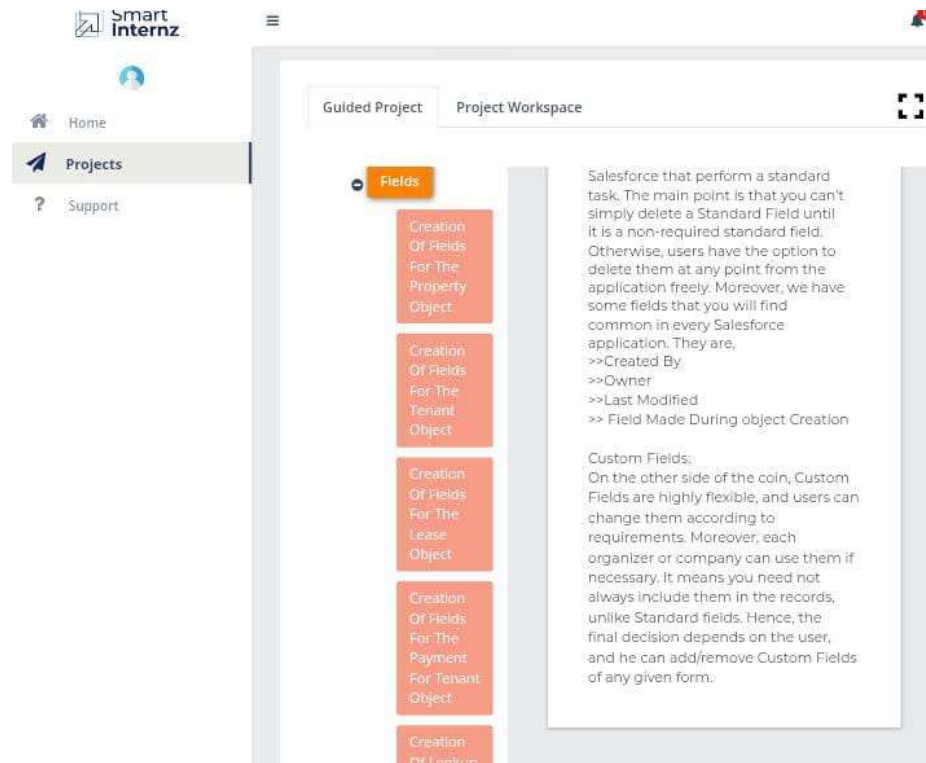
Smart Internz

Home
Projects
Support

Guided Project
Project Workspace

Fields

Creation Of Fields For The Property Object

Creation Of Fields For The Tenant Object

Creation Of Fields For The Lease Object

Creation Of Fields For The Payment For Tenant Object

Creation Of Lookup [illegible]

Salesforce that perform a standard task. The main point is that you can't simply delete a Standard Field until it is a non-required standard field. Otherwise, users have the option to delete them at any point from the application freely. Moreover, we have some fields that you will find common in every Salesforce application. They are,
>>Created By
>>Owner
>>Last Modified
>> Field Made During object Creation

Custom Fields:
On the other side of the coin, Custom Fields are highly flexible, and users can change them according to requirements. Moreover, each organizer or company can use them if necessary. It means you need not always include them in the records, unlike Standard fields. Hence, the final decision depends on the user, and he can add/remove Custom Fields of any given form.